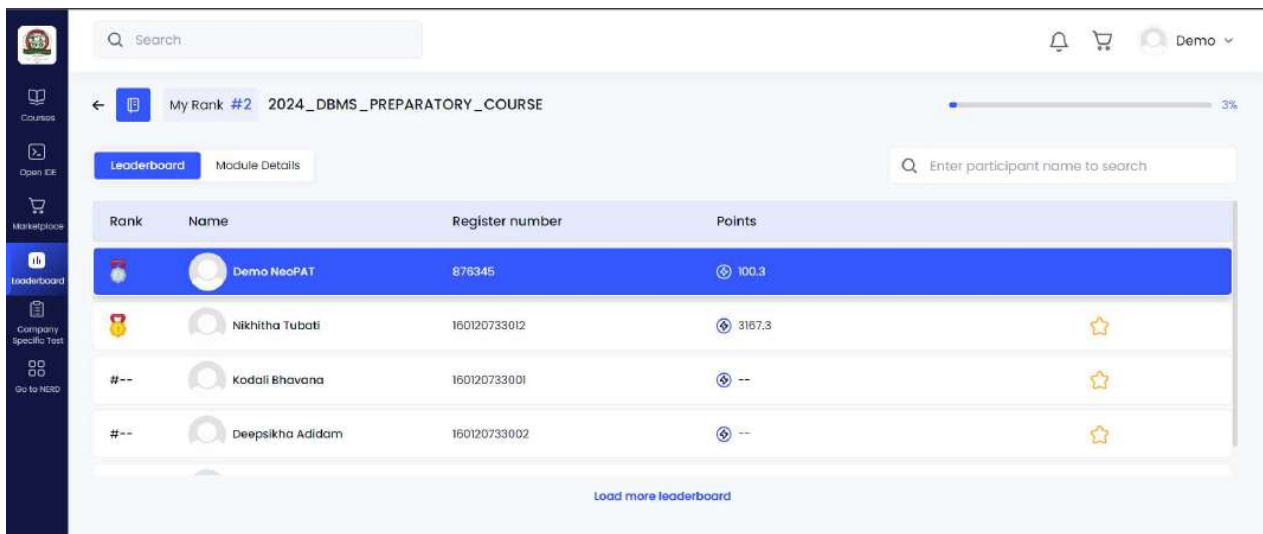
Courses
Open IDE
Marketplace
Leaderboard
Company Specific Test
Go to NERD

Search

Demo

My Rank #2 2024_DBMS_PREPARATORY_COURSE

3%

Leaderboard Module Details

Enter participant name to search

| Rank | Name | Register number | Points |
|---|---|---|---|
| | Demo NeoPAT | 876345 | 100.3 |
| | Nikhitha Tubati | 160120733012 | 3167.3 |
| #-- | Kodali Bhavana | 160120733001 | -- |
| #-- | Deepsikha Adidam | 160120733002 | -- |

Load more leaderboard